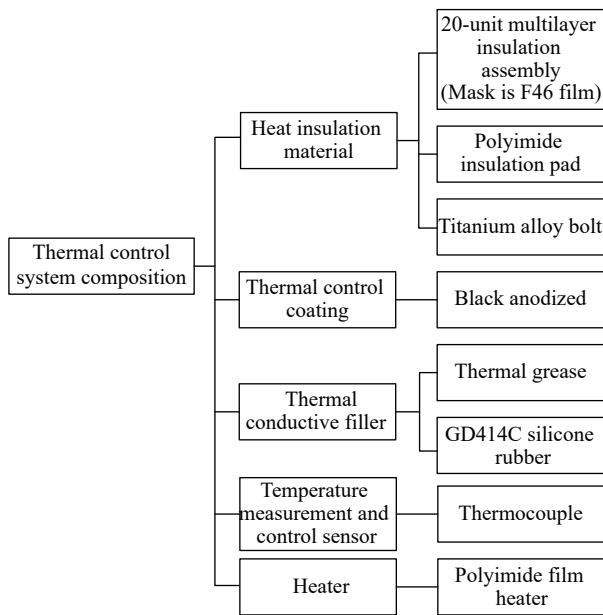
Thermal control system composition

Heat insulation material

20-unit multilayer insulation assembly (Mask is F46 film)

Polyimide insulation pad

Titanium alloy bolt

Thermal control coating

Black anodized

Thermal conductive filler

Thermal grease

GD414C silicone rubber

Temperature measurement and control sensor

Thermocouple

Heater

Polyimide film heater